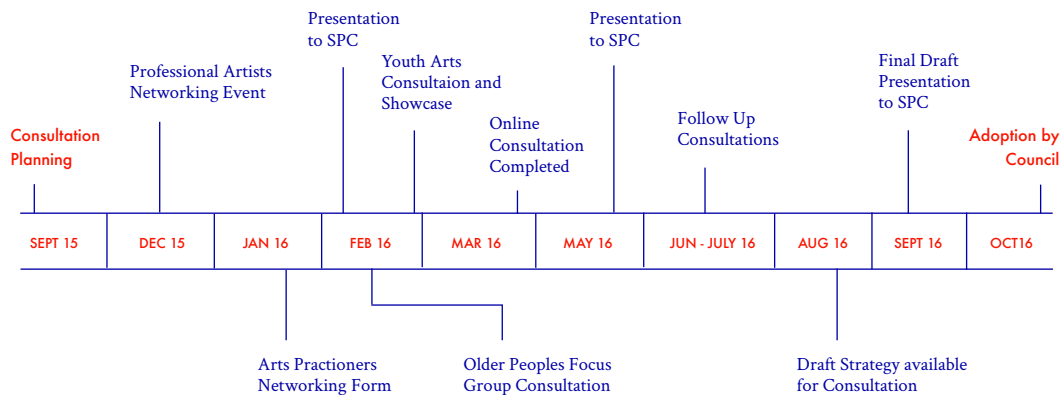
Consultation Planning

Professional Artists Networking Event

Presentation to SPC

Youth Arts Consultaion and Showcase

Online Consultation Completed

Presentation to SPC

Follow Up Consultations

Final Draft Presentation to SPC

Adoption by Council

| SEPT 15 | DEC 15 | JAN 16 | FEB 16 | MAR 16 | MAY 16 | JUN - JULY 16 | AUG 16 | SEPT 16 | OCT16 |
|---|---|---|---|---|---|---|---|---|---|

Arts Practioners Networking Form

Older Peoples Focus Group Consultation

Draft Strategy available for Consultation